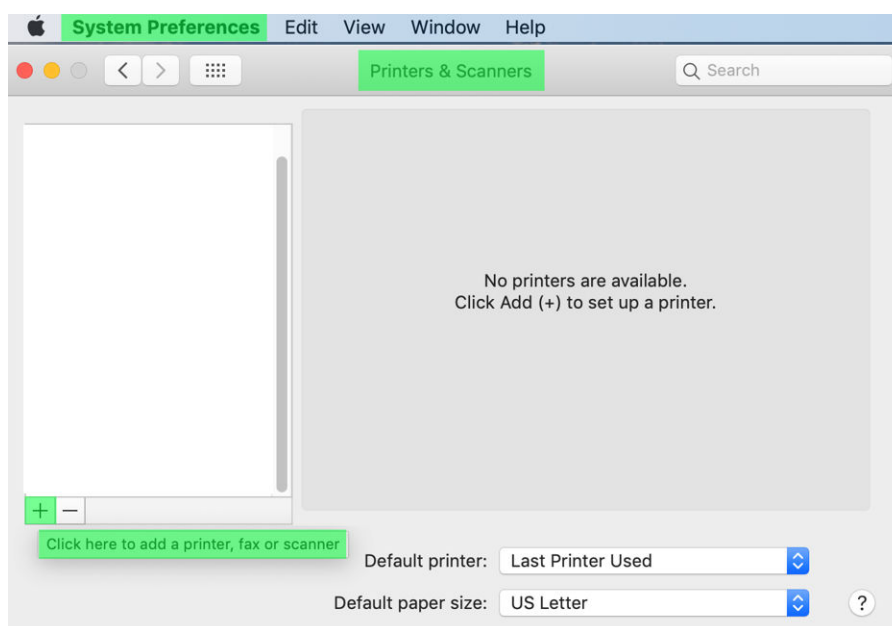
System Preferences Edit View Window Help

Printers & Scanners

Search

No printers are available.
Click Add (+) to set up a printer.

+ −

Click here to add a printer, fax or scanner

Default printer: Last Printer Used

Default paper size: US Letter

?